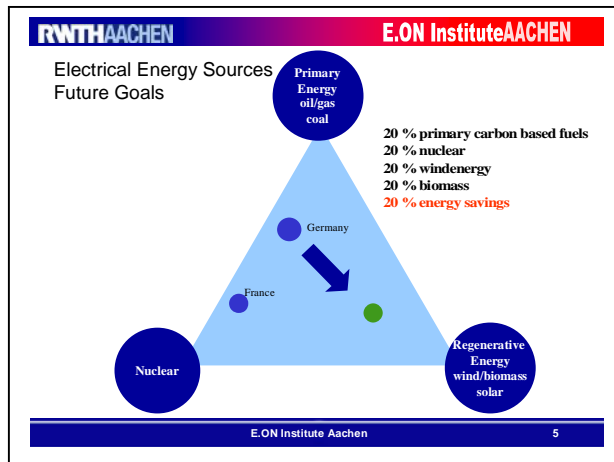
RWTHAACHEN

E.ON InstituteAACHEN

Electrical Energy Sources
Future Goals

Primary Energy oil/gas coal

20 % primary carbon based fuels
20 % nuclear
20 % windenergy
20 % biomass
20 % energy savings

Germany

France

Nuclear

Regenerative Energy wind/biomass solar

E.ON Institute Aachen

5